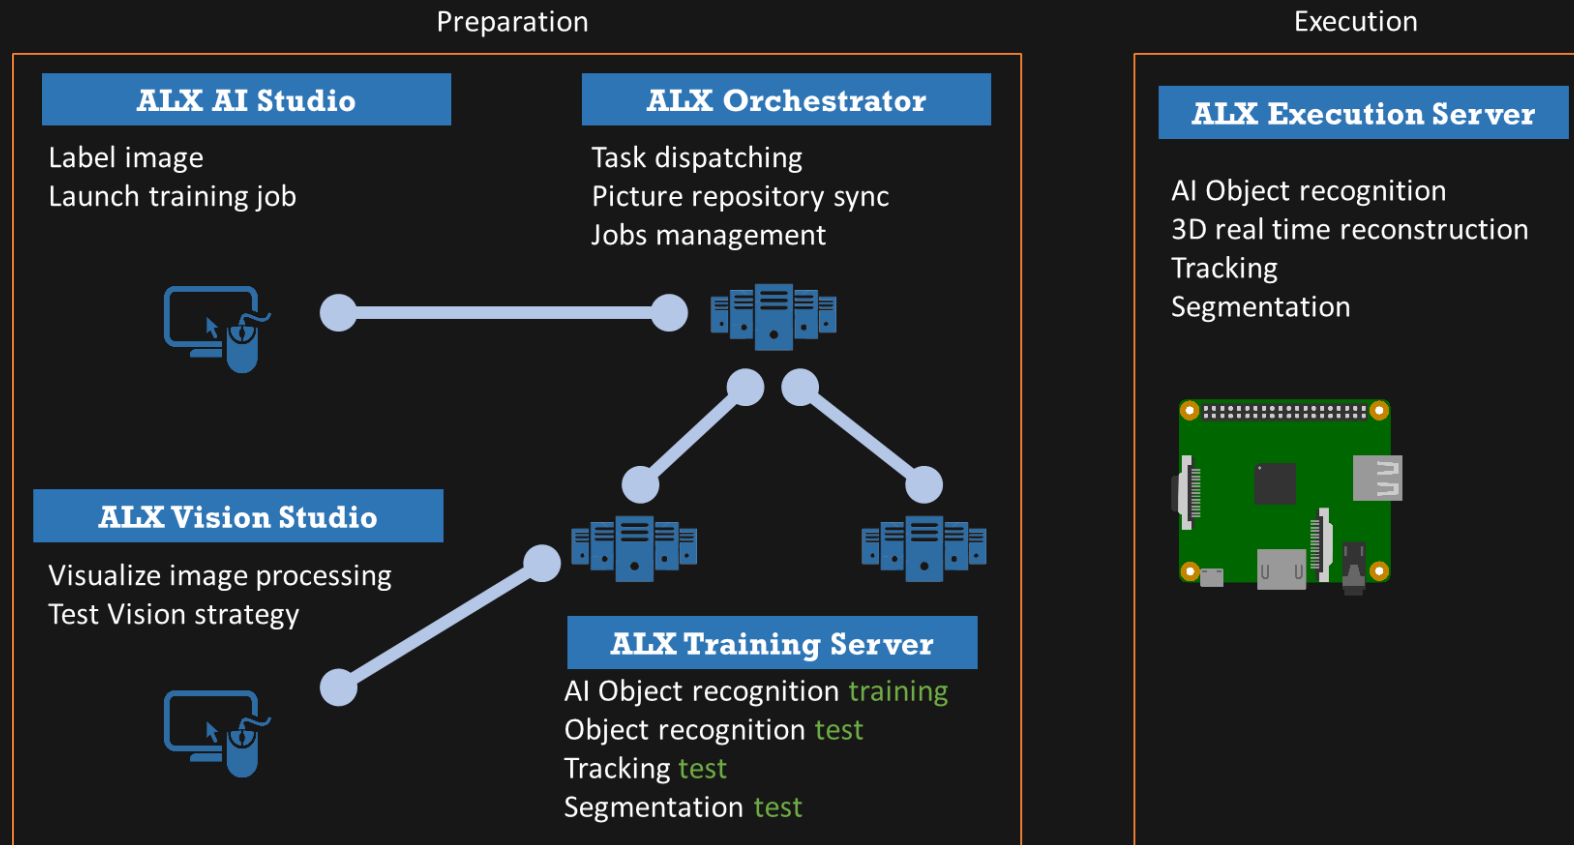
Preparation

ALX AI Studio

Label image
Launch training job

ALX Orchestrator

Task dispatching
Picture repository sync
Jobs management

ALX Vision Studio

Visualize image processing
Test Vision strategy

ALX Training Server

AI Object recognition training
Object recognition test
Tracking test
Segmentation test

Execution

ALX Execution Server

AI Object recognition
3D real time reconstruction
Tracking
Segmentation